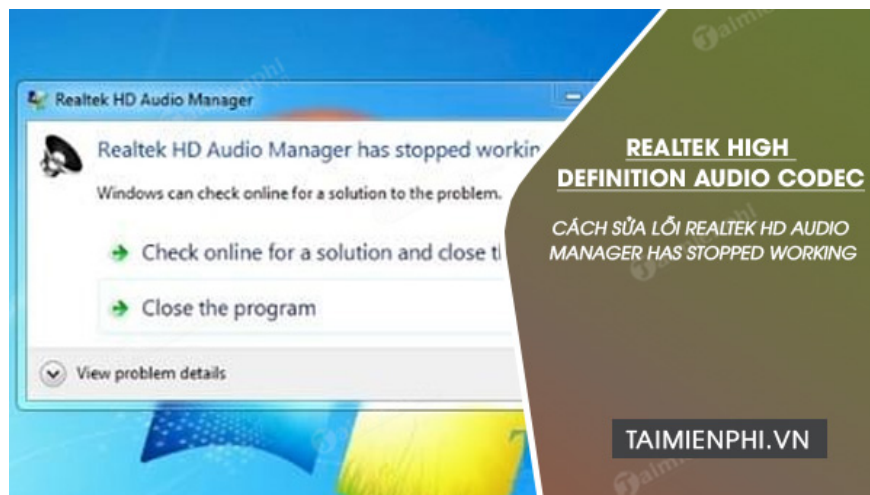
Realtek HD Audio Manager

Realtek HD Audio Manager has stopped workin

Windows can check online for a solution to the problem.

Check online for a solution and close t

Close the program

View problem details

REALTEK HIGH DEFINITION AUDIO CODEC

CÁCH SỬA LỖI REALTEK HD AUDIO MANAGER HAS STOPPED WORKING

TAIMIENPHI.VN